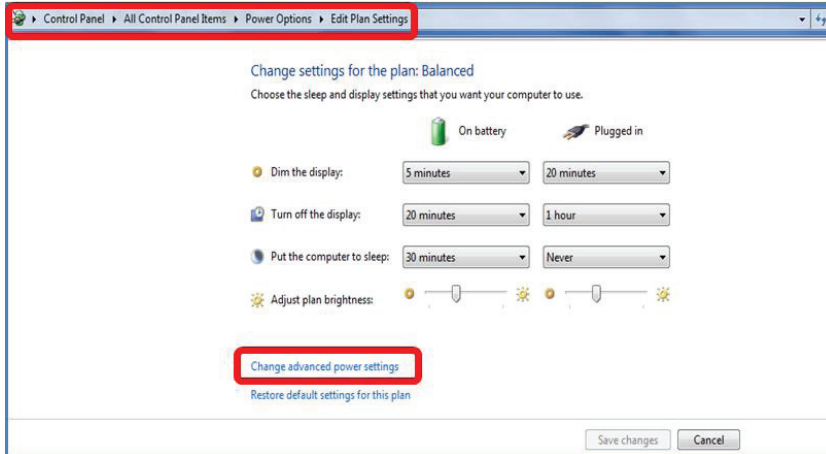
▸ Control Panel ▸ All Control Panel Items ▸ Power Options ▸ Edit Plan Settings

Change settings for the plan: Balanced

Choose the sleep and display settings that you want your computer to use.

| | On battery | Plugged in |
|---|---|---|
| Dim the display: | 5 minutes | 20 minutes |
| Turn off the display: | 20 minutes | 1 hour |
| Put the computer to sleep: | 30 minutes | Never |
| Adjust plan brightness: | | |

Change advanced power settings

Restore default settings for this plan

Save changes | Cancel